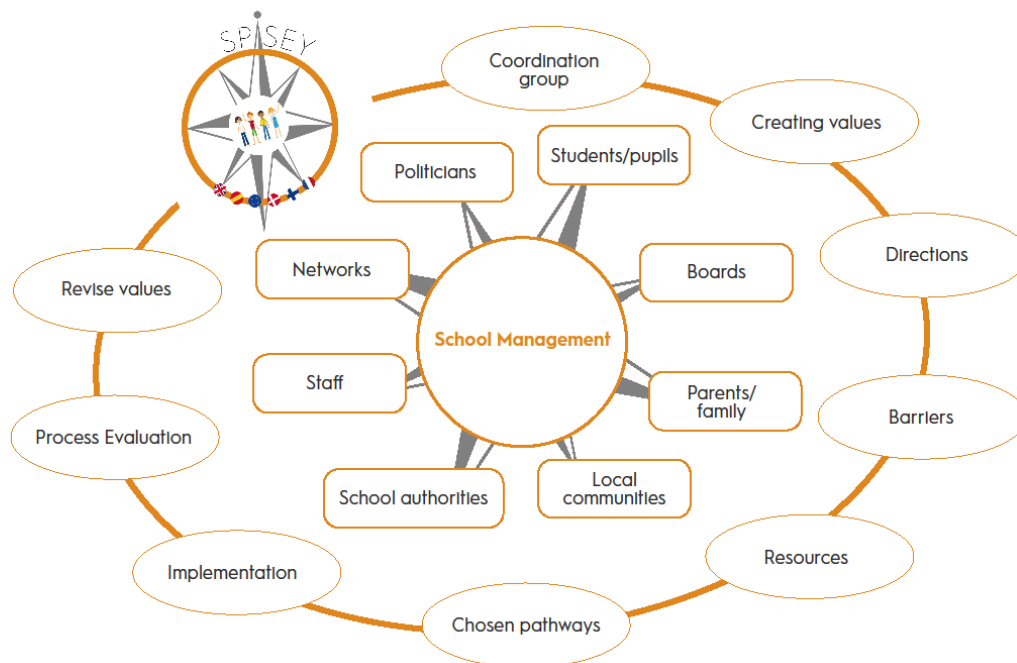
SPISEY

Coordination group

Creating values

Directions

Barriers

Resources

Chosen pathways

Implementation

Process Evaluation

Revise values

Politicians

Students/pupils

Networks

Boards

School Management

Staff

Parents/ family

School authorities

Local communities